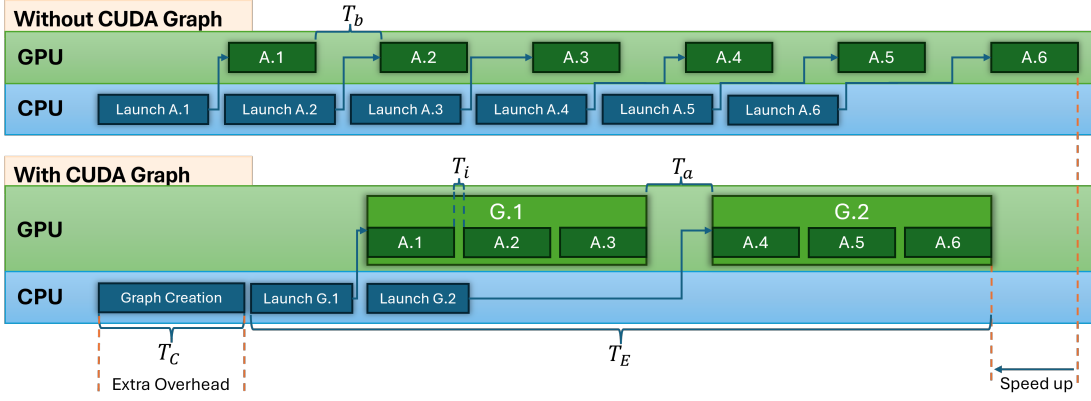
Without CUDA Graph

$T_b$

GPU

A.1

A.2

A.3

A.4

A.5

A.6

CPU

Launch A.1

Launch A.2

Launch A.3

Launch A.4

Launch A.5

Launch A.6

With CUDA Graph

$T_i$

$T_a$

GPU

G.1

A.1

A.2

A.3

G.2

A.4

A.5

A.6

CPU

Graph Creation

Launch G.1

Launch G.2

$T_C$

Extra Overhead

$T_E$

Speed up